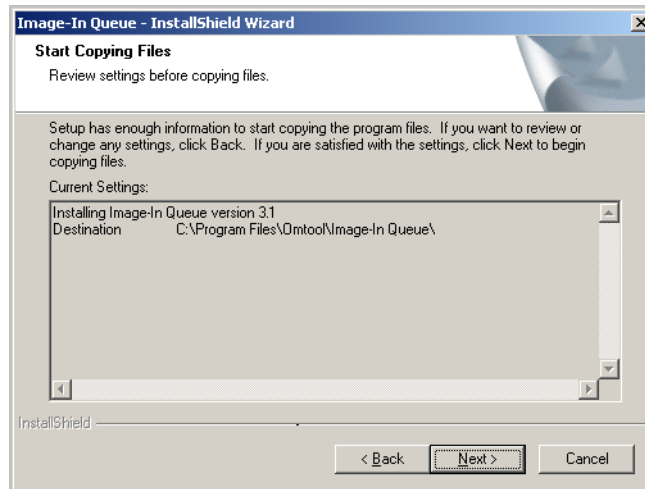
Image-In Queue - InstallShield Wizard

Start Copying Files

Review settings before copying files.

Setup has enough information to start copying the program files. If you want to review or change any settings, click Back. If you are satisfied with the settings, click Next to begin copying files.

Current Settings:

Installing Image-In Queue version 3.1
Destination C:\Program Files\Omtool\Image-In Queue\

InstallShield

< Back | Next > | Cancel